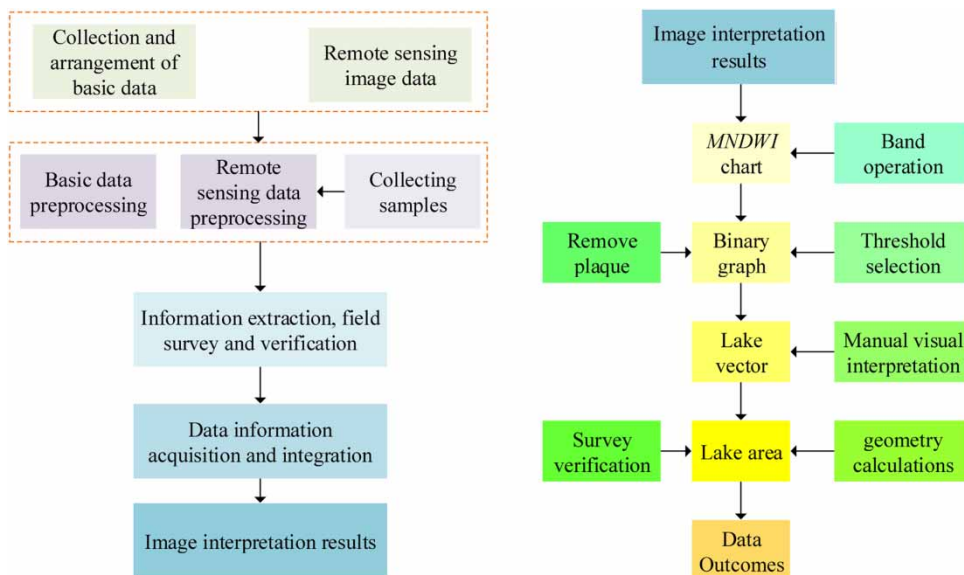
Collection and arrangement of basic data

Remote sensing image data

Basic data preprocessing

Remote sensing data preprocessing

Collecting samples

Information extraction, field survey and verification

Data information acquisition and integration

Image interpretation results

Image interpretation results

*MNDWI* chart

Band operation

Remove plaque

Binary graph

Threshold selection

Lake vector

Manual visual interpretation

Survey verification

Lake area

geometry calculations

Data Outcomes